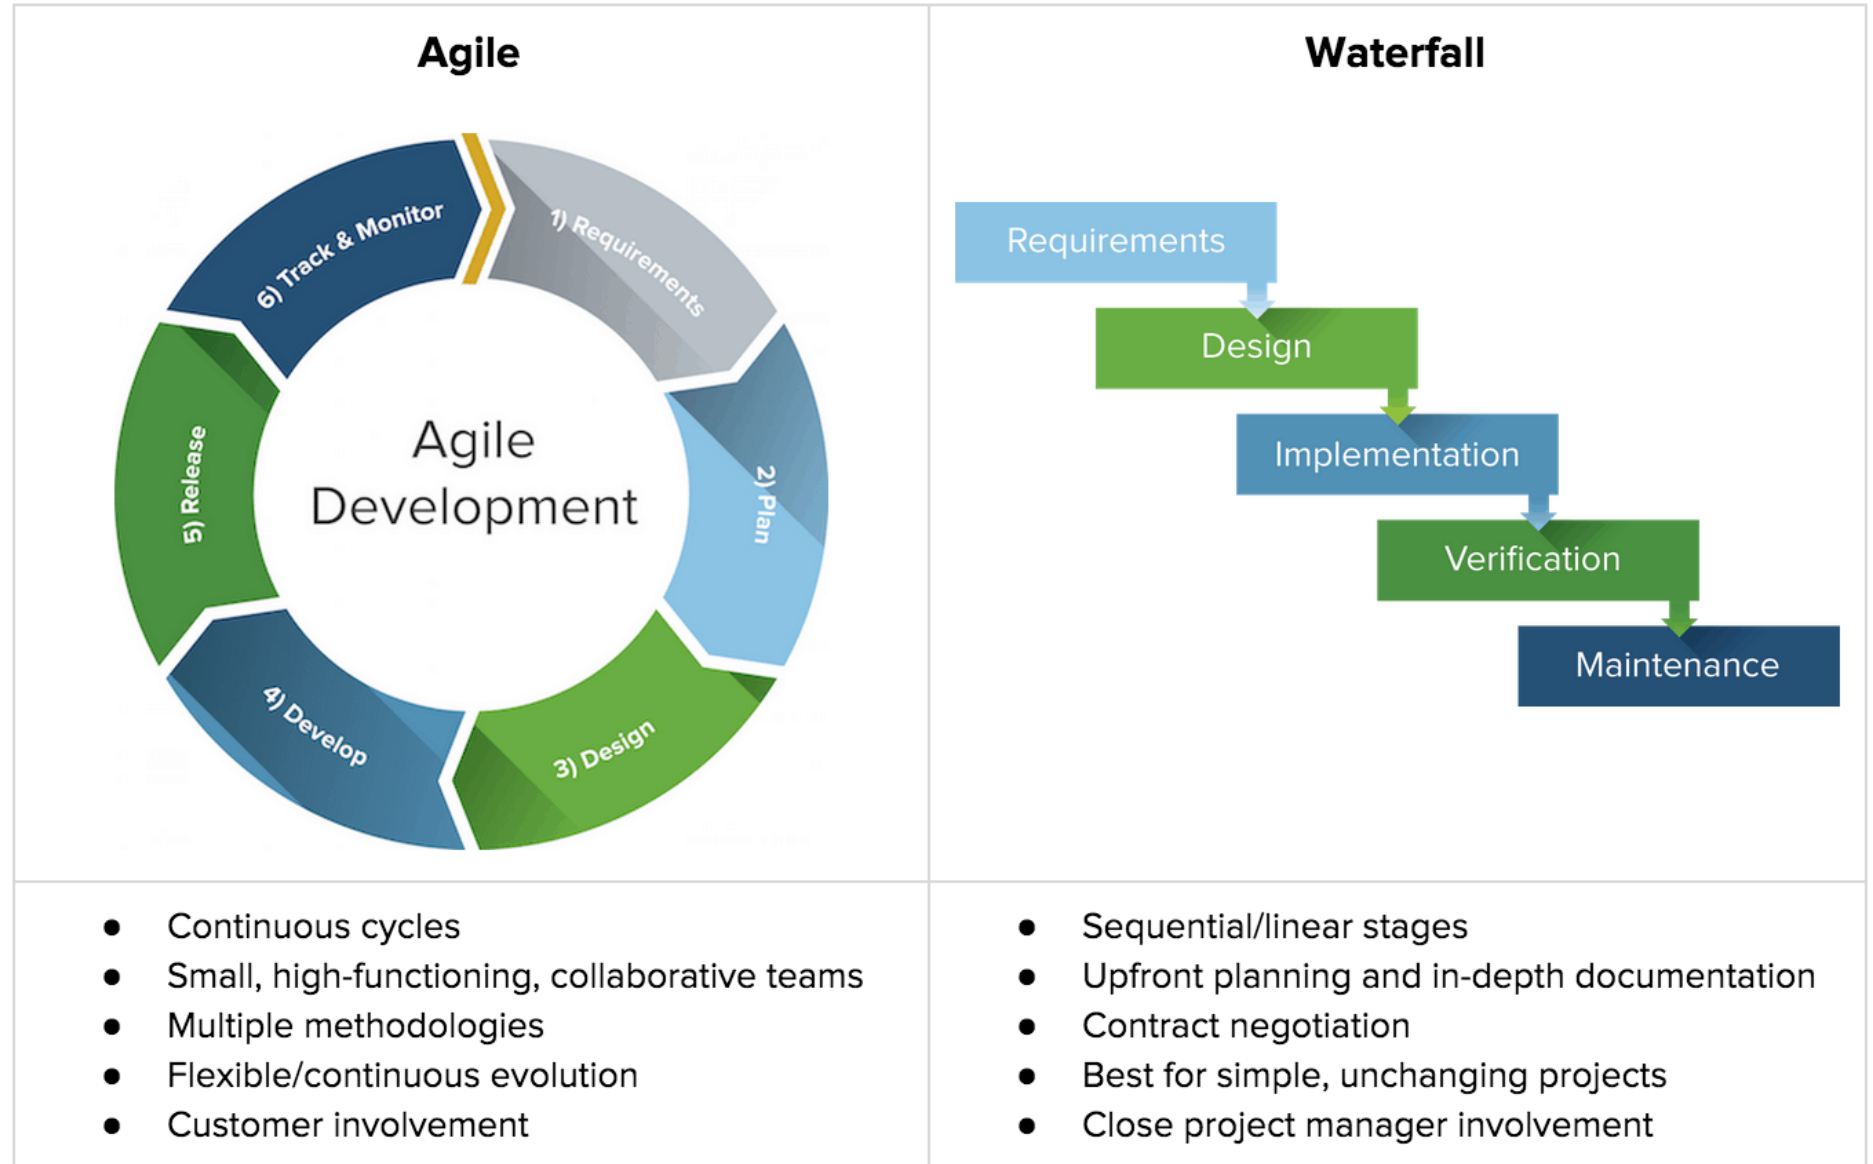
| Agile | Waterfall |
|---|---|
| 6) Track & Monitor<br>1) Requirements<br>2) Plan<br>3) Design<br>4) Develop<br>5) Release<br>Agile Development | Requirements<br>Design<br>Implementation<br>Verification<br>Maintenance |
| • Continuous cycles<br>• Small, high-functioning, collaborative teams<br>• Multiple methodologies<br>• Flexible/continuous evolution<br>• Customer involvement | • Sequential/linear stages<br>• Upfront planning and in-depth documentation<br>• Contract negotiation<br>• Best for simple, unchanging projects<br>• Close project manager involvement |